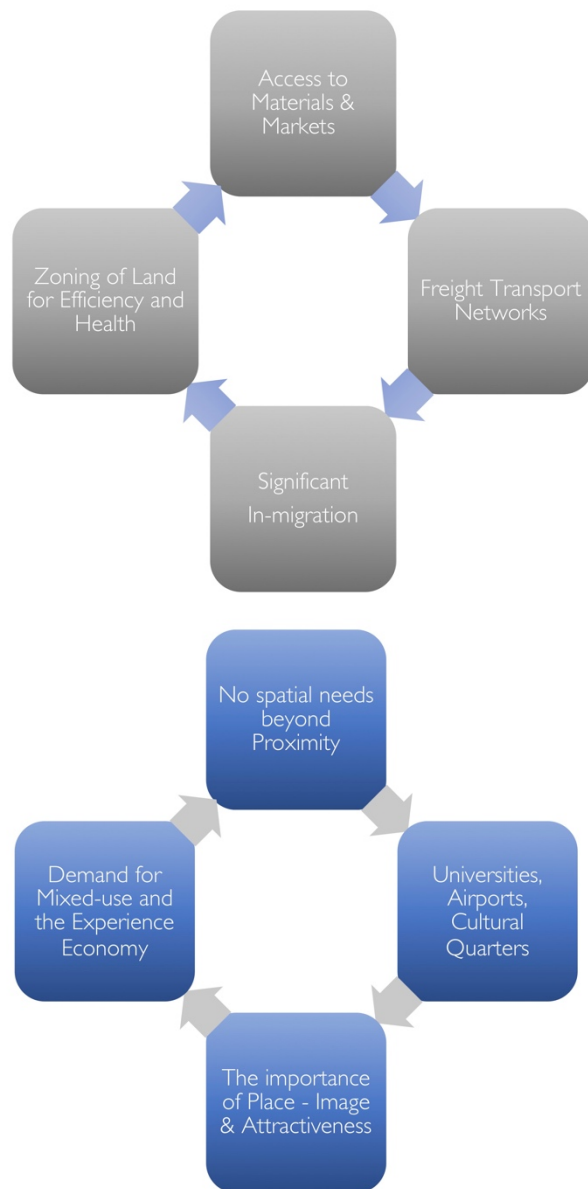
Access to Materials & Markets

Freight Transport Networks

Significant In-migration

Zoning of Land for Efficiency and Health

No spatial needs beyond Proximity

Universities, Airports, Cultural Quarters

The importance of Place - Image & Attractiveness

Demand for Mixed-use and the Experience Economy